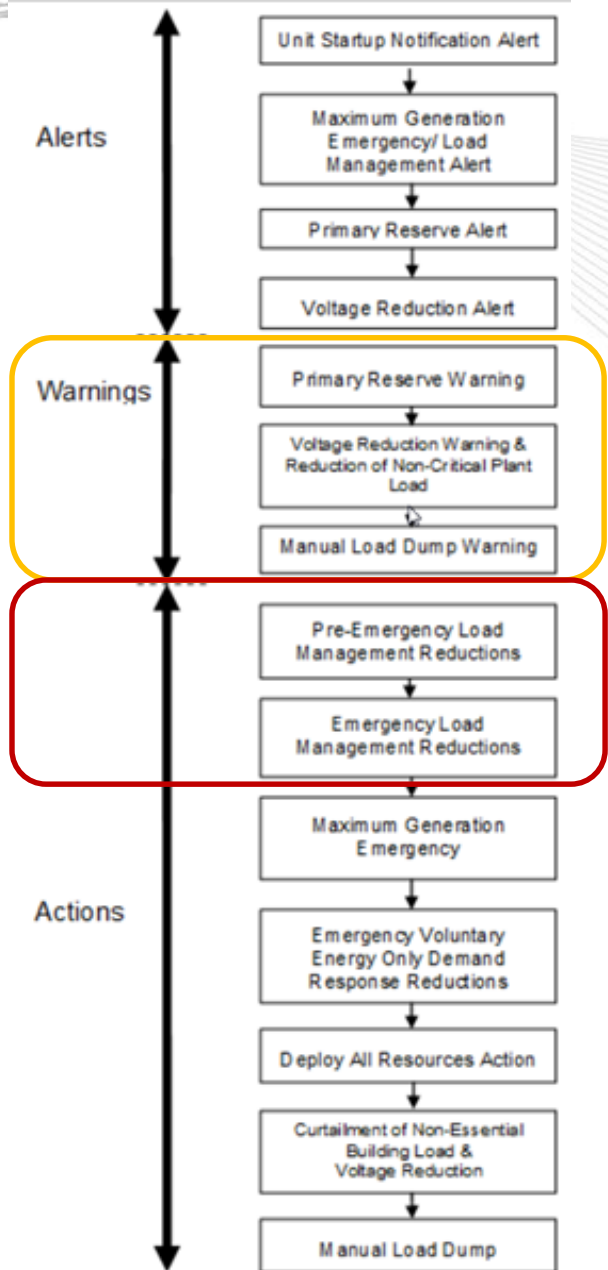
Alerts

Unit Startup Notification Alert

Maximum Generation Emergency/ Load Management Alert

Primary Reserve Alert

Voltage Reduction Alert

Warnings

Primary Reserve Warning

Voltage Reduction Warning & Reduction of Non-Critical Plant Load

Manual Load Dump Warning

Pre-Emergency Load Management Reductions

Emergency Load Management Reductions

Actions

Maximum Generation Emergency

Emergency Voluntary Energy Only Demand Response Reductions

Deploy All Resources Action

Curtailment of Non-Essential Building Load & Voltage Reduction

Manual Load Dump